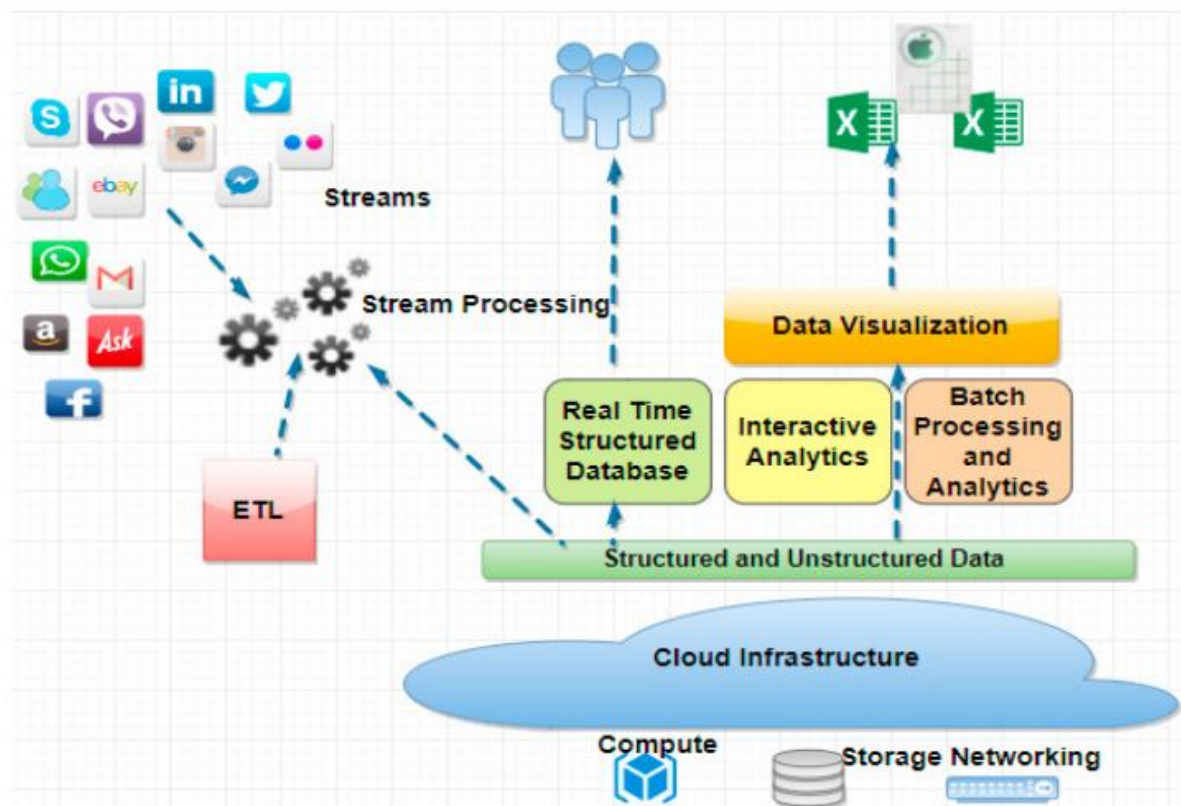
in

S

ebay

Ask

a

f

Streams

Stream Processing

ETL

X

X

Data Visualization

Real Time Structured Database

Interactive Analytics

Batch Processing and Analytics

Structured and Unstructured Data

Cloud Infrastructure

Compute

Storage Networking